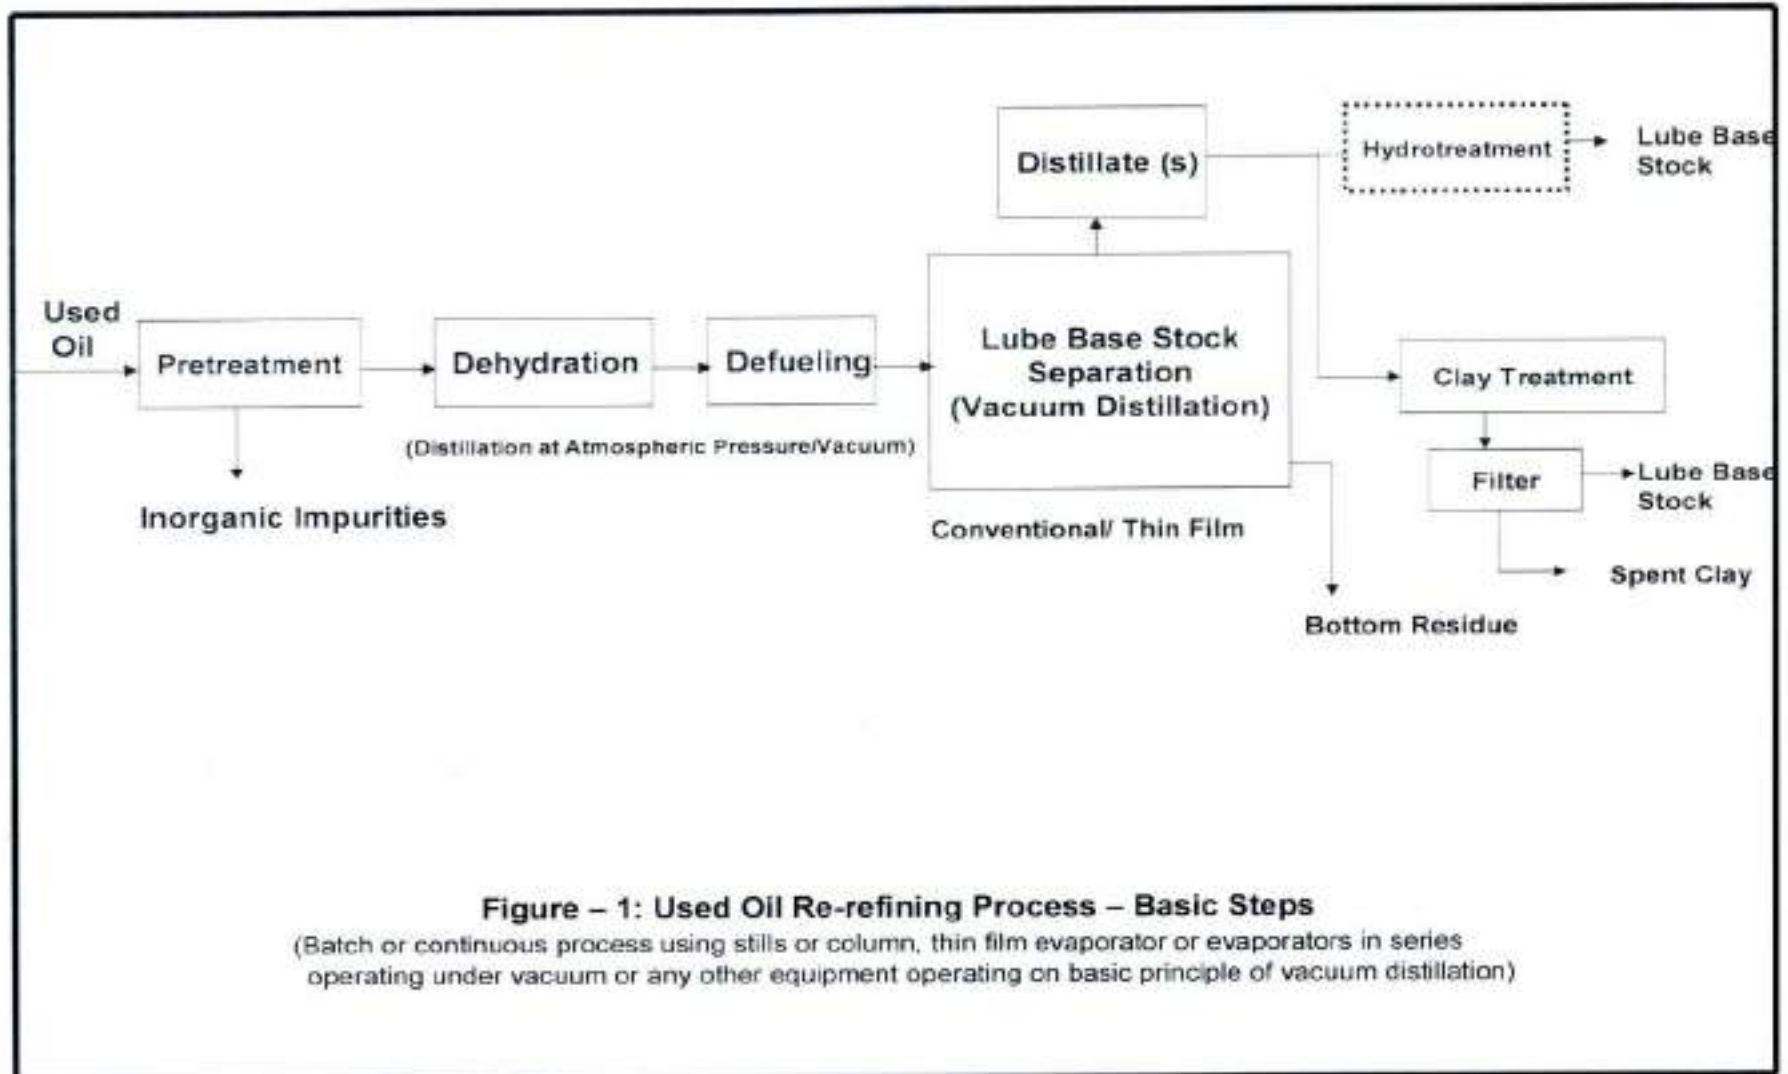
Distillate (s)

Hydrotreatment

Lube Base Stock

Used Oil

Pretreatment

Dehydration

Defueling

Lube Base Stock Separation (Vacuum Distillation)

Clay Treatment

(Distillation at Atmospheric Pressure/Vacuum)

Filter

Lube Base Stock

Inorganic Impurities

Conventional/ Thin Film

Spent Clay

Bottom Residue

Figure – 1: Used Oil Re-refining Process – Basic Steps

(Batch or continuous process using stills or column, thin film evaporator or evaporators in series operating under vacuum or any other equipment operating on basic principle of vacuum distillation)